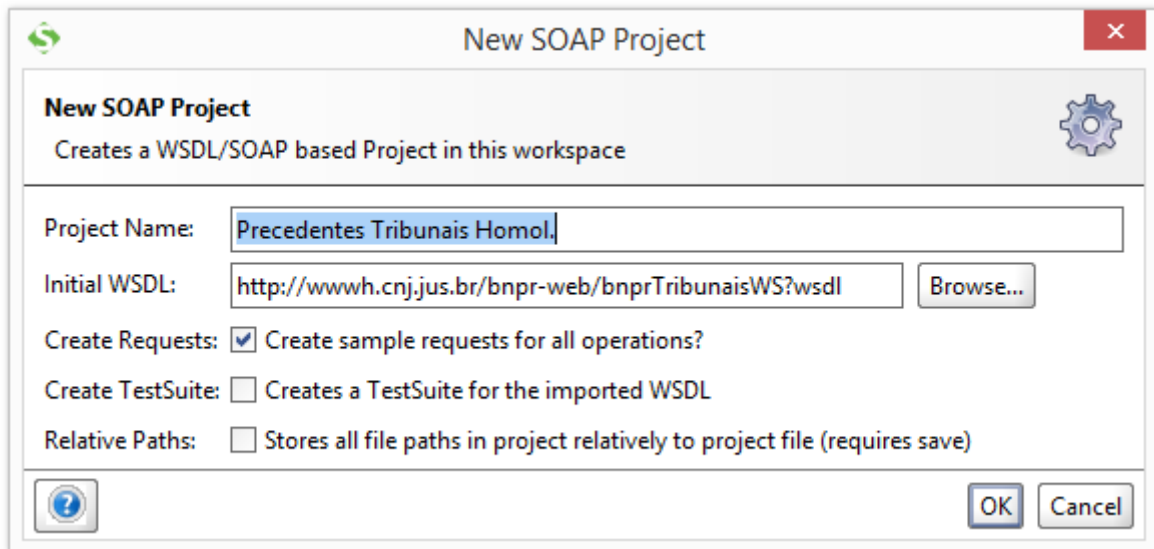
New SOAP Project

New SOAP Project
Creates a WSDL/SOAP based Project in this workspace

Project Name: Precedentes Tribunais Homol.

Initial WSDL: http://wwwh.cnj.jus.br/bnpr-web/bnprTribunaisWS?wsdl Browse...

Create Requests: Create sample requests for all operations?

Create TestSuite: Creates a TestSuite for the imported WSDL

Relative Paths: Stores all file paths in project relatively to project file (requires save)

OK Cancel